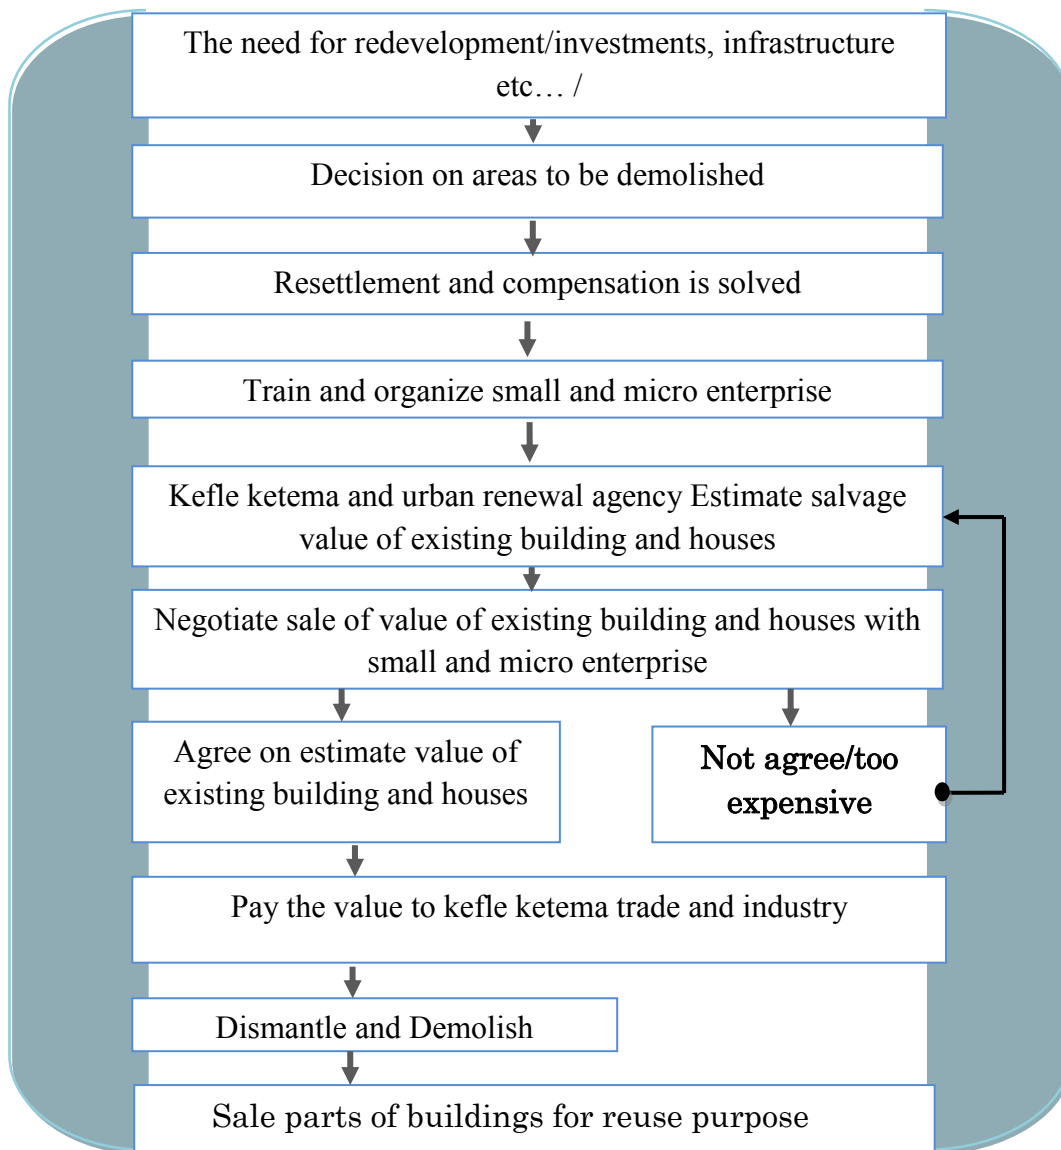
The need for redevelopment/investments, infrastructure etc… /

Decision on areas to be demolished

Resettlement and compensation is solved

Train and organize small and micro enterprise

Kefle ketema and urban renewal agency Estimate salvage value of existing building and houses

Negotiate sale of value of existing building and houses with small and micro enterprise

Agree on estimate value of existing building and houses

Not agree/too expensive

Pay the value to kefle ketema trade and industry

Dismantle and Demolish

Sale parts of buildings for reuse purpose